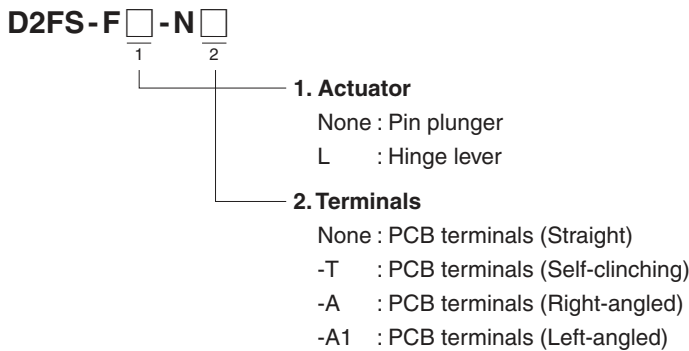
D2FS-F□-N□
1 2

1. Actuator
None : Pin plunger
L : Hinge lever

2. Terminals
None : PCB terminals (Straight)
-T : PCB terminals (Self-clinching)
-A : PCB terminals (Right-angled)
-A1 : PCB terminals (Left-angled)